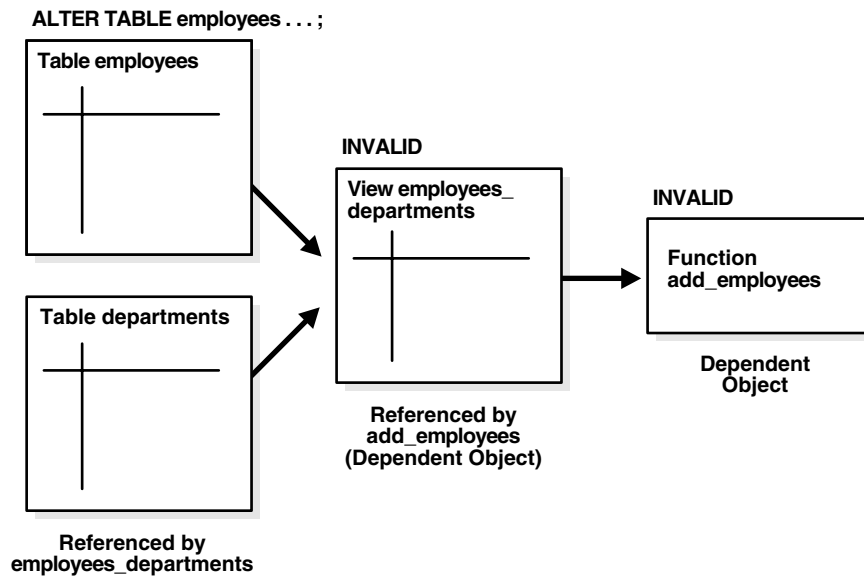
ALTER TABLE employees . . . ;

Table employees

Table departments

Referenced by employees_departments

INVALID

View employees_ departments

Referenced by add_employees (Dependent Object)

INVALID

Function add_employees

Dependent Object